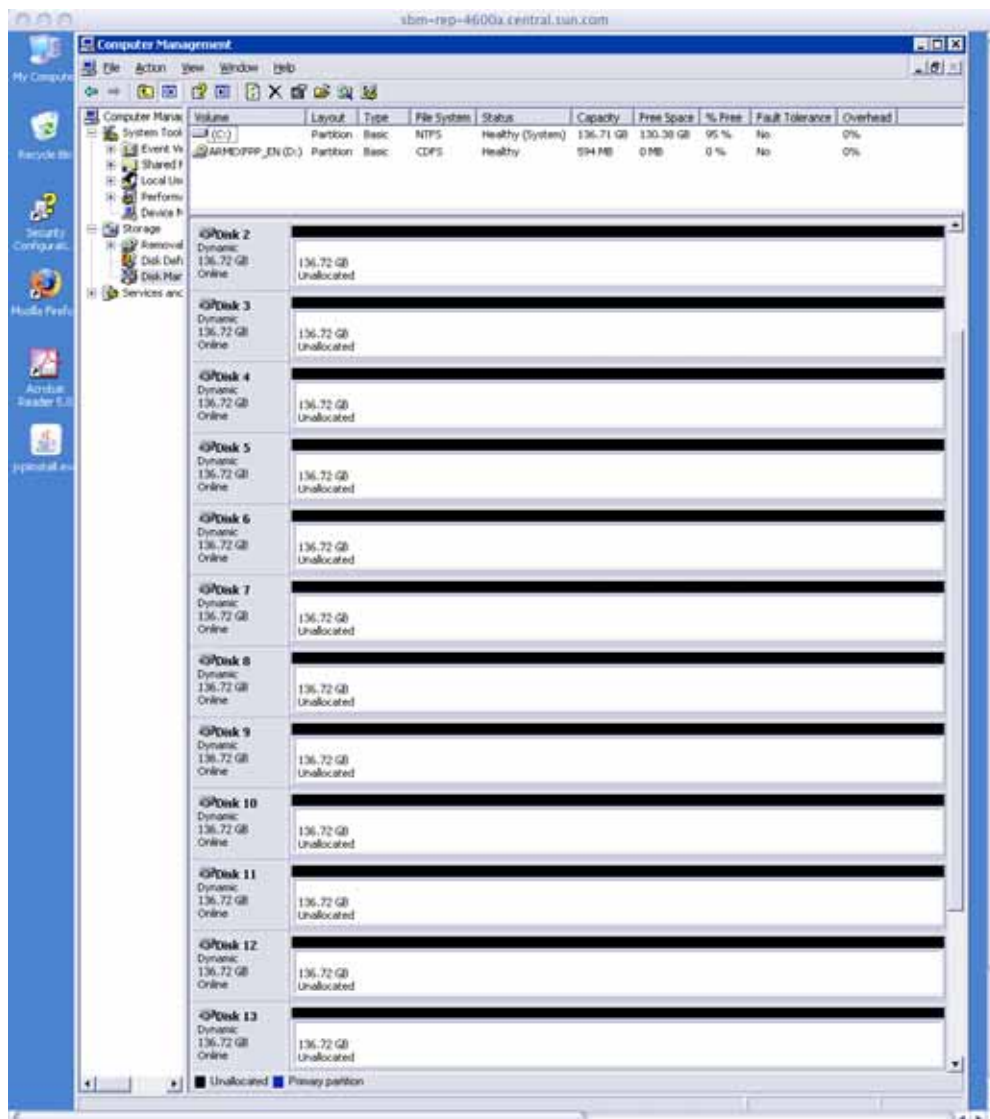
sbm-rep-4600a.central.sun.com

My Computer
Recycle Bin
Security Configurat...
Mozilla Firefox
Acrobat Reader 5.0
jcpinstall.exe

Computer Management

File Action View Window Help

Computer Manag
System Tools
Event Vi
Shared F
Local Us
Perform
Device M
Storage
Removal
Disk Defr
Disk Man
Services and

| Volume | Layout | Type | File System | Status | Capacity | Free Space | % Free | Fault Tolerance | Overhead |
|---|---|---|---|---|---|---|---|---|---|
| (C:) | Partition | Basic | NTFS | Healthy (System) | 136.71 GB | 130.38 GB | 95 % | No | 0% |
| ARMEXPP_EN (D:) | Partition | Basic | CDFS | Healthy | 594 MB | 0 MB | 0 % | No | 0% |

Disk 2
Dynamic
136.72 GB
Online
136.72 GB
Unallocated

Disk 3
Dynamic
136.72 GB
Online
136.72 GB
Unallocated

Disk 4
Dynamic
136.72 GB
Online
136.72 GB
Unallocated

Disk 5
Dynamic
136.72 GB
Online
136.72 GB
Unallocated

Disk 6
Dynamic
136.72 GB
Online
136.72 GB
Unallocated

Disk 7
Dynamic
136.72 GB
Online
136.72 GB
Unallocated

Disk 8
Dynamic
136.72 GB
Online
136.72 GB
Unallocated

Disk 9
Dynamic
136.72 GB
Online
136.72 GB
Unallocated

Disk 10
Dynamic
136.72 GB
Online
136.72 GB
Unallocated

Disk 11
Dynamic
136.72 GB
Online
136.72 GB
Unallocated

Disk 12
Dynamic
136.72 GB
Online
136.72 GB
Unallocated

Disk 13
Dynamic
136.72 GB
Online
136.72 GB
Unallocated

Unallocated Primary partition